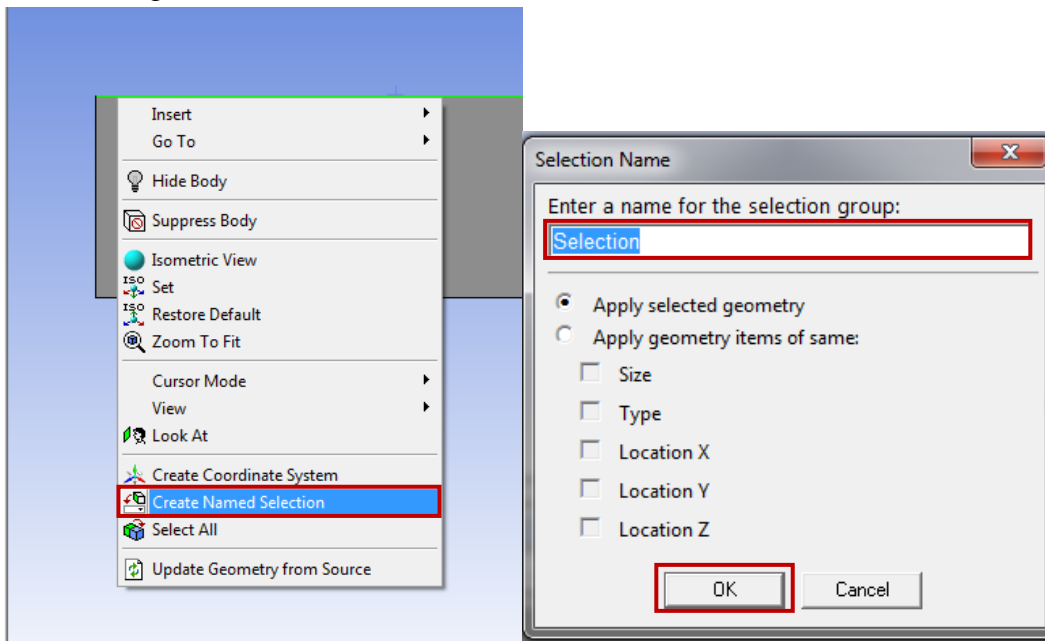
Insert
Go To
Hide Body
Suppress Body
Isometric View
ISO Set
ISO Restore Default
Zoom To Fit
Cursor Mode
View
Look At
Create Coordinate System
Create Named Selection
Select All
Update Geometry from Source

Selection Name
Enter a name for the selection group:
Selection
Apply selected geometry
Apply geometry items of same:
Size
Type
Location X
Location Y
Location Z
OK
Cancel